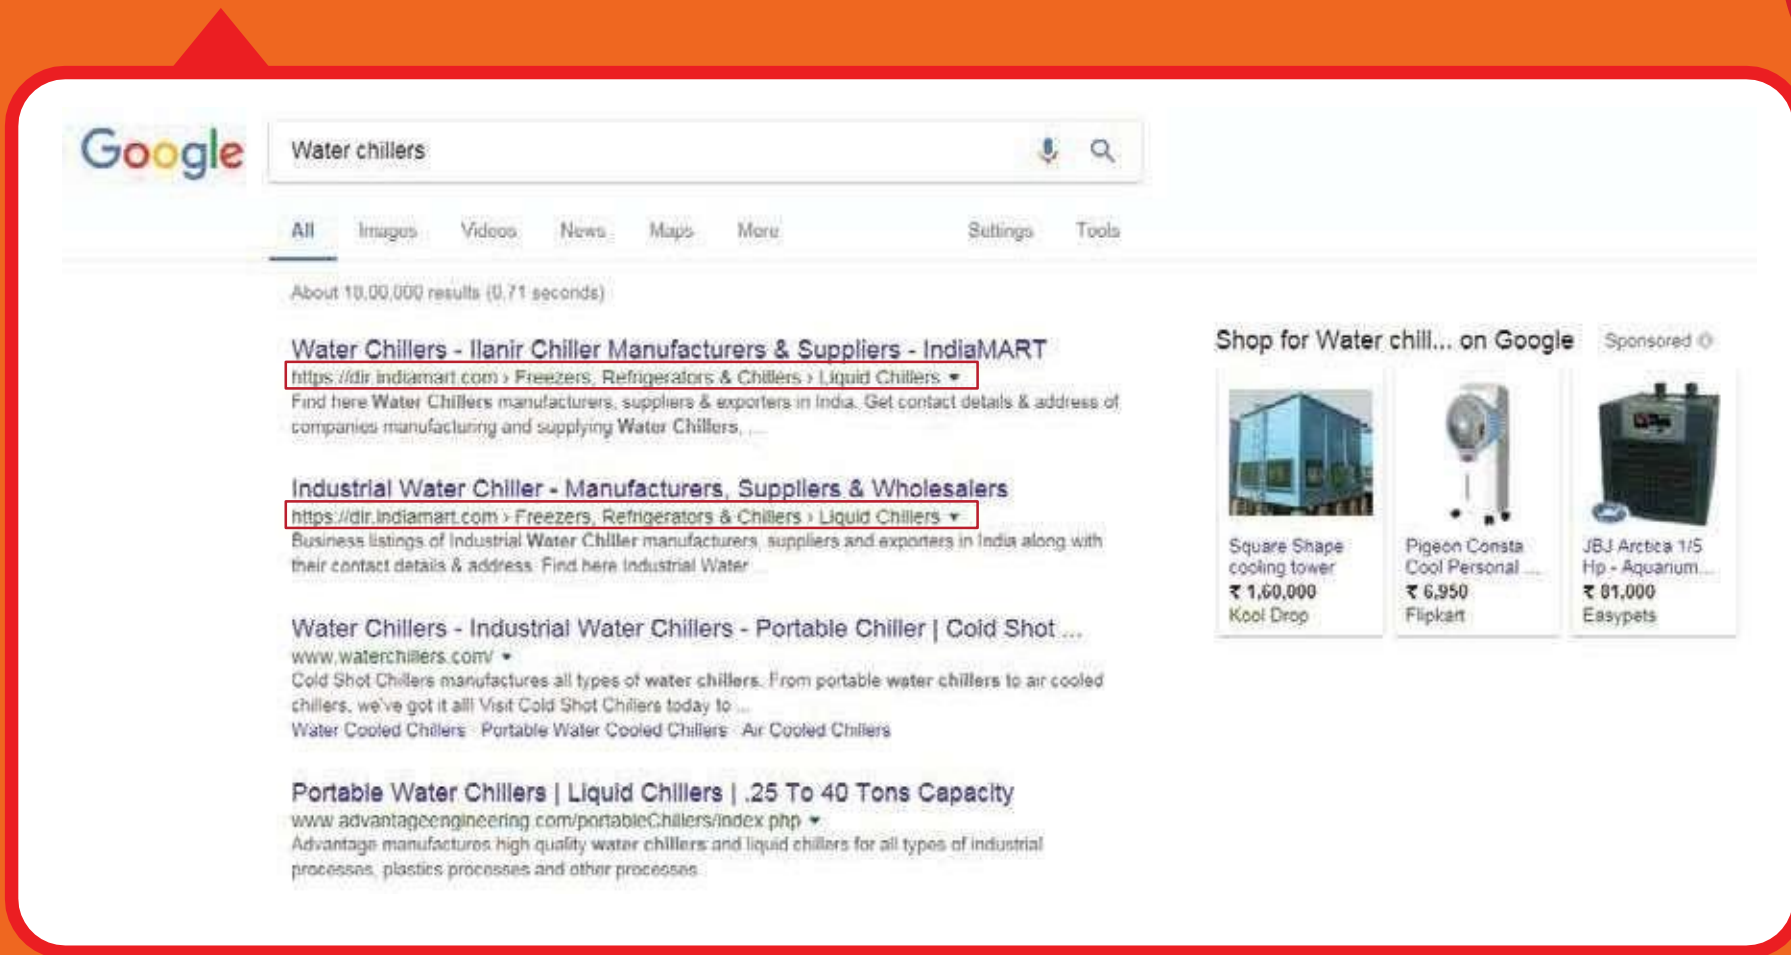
Google

Water chillers

All Images Videos News Maps More Settings Tools

About 10,00,000 results (0.71 seconds)

Water Chillers - Ilanir Chiller Manufacturers & Suppliers - IndiaMART
https://dir.indiamart.com › Freezers, Refrigerators & Chillers › Liquid Chillers ▾
Find here Water Chillers manufacturers, suppliers & exporters in India. Get contact details & address of companies manufacturing and supplying Water Chillers, ...

Industrial Water Chiller - Manufacturers, Suppliers & Wholesalers
https://dir.indiamart.com › Freezers, Refrigerators & Chillers › Liquid Chillers ▾
Business listings of Industrial Water Chiller manufacturers, suppliers and exporters in India along with their contact details & address. Find here Industrial Water ...

Water Chillers - Industrial Water Chillers - Portable Chiller | Cold Shot ...
www.waterchillers.com/ ▾
Cold Shot Chillers manufactures all types of water chillers. From portable water chillers to air cooled chillers, we've got it all! Visit Cold Shot Chillers today to ...
Water Cooled Chillers · Portable Water Cooled Chillers · Air Cooled Chillers

Portable Water Chillers | Liquid Chillers | .25 To 40 Tons Capacity
www.advantageengineering.com/portableChillers/index.php ▾
Advantage manufactures high quality water chillers and liquid chillers for all types of industrial processes, plastics processes and other processes.

Shop for Water chill... on Google Sponsored

Square Shape cooling tower
₹ 1,60,000
Kool Drop

Pigeon Consta Cool Personal ...
₹ 6,950
Flipkart

JBJ Arctica 1/5 Hp - Aquarium...
₹ 81,000
Easypets